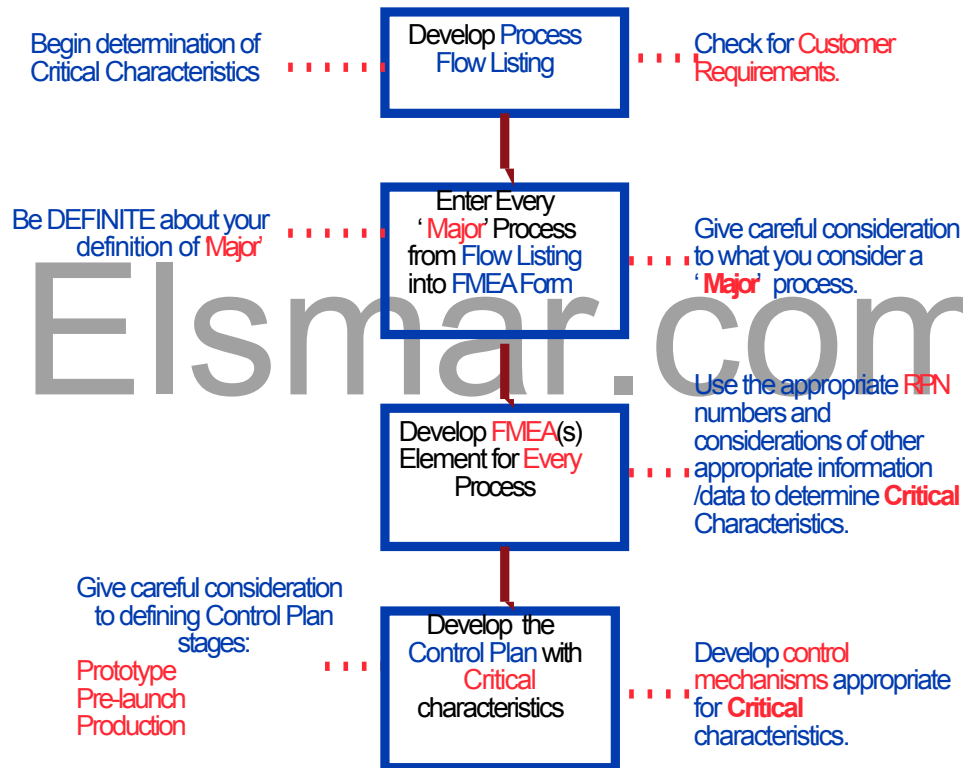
Begin determination of Critical Characteristics

Develop Process Flow Listing

Check for Customer Requirements.

Be DEFINITE about your definition of 'Major'

Enter Every 'Major' Process from Flow Listing into FMEA Form

Give careful consideration to what you consider a 'Major' process.

Elsmar.com

Develop FMEA(s) Element for Every Process

Use the appropriate RPN numbers and considerations of other appropriate information /data to determine Critical Characteristics.

Give careful consideration to defining Control Plan stages:
Prototype
Pre-launch
Production

Develop the Control Plan with Critical characteristics

Develop control mechanisms appropriate for Critical characteristics.